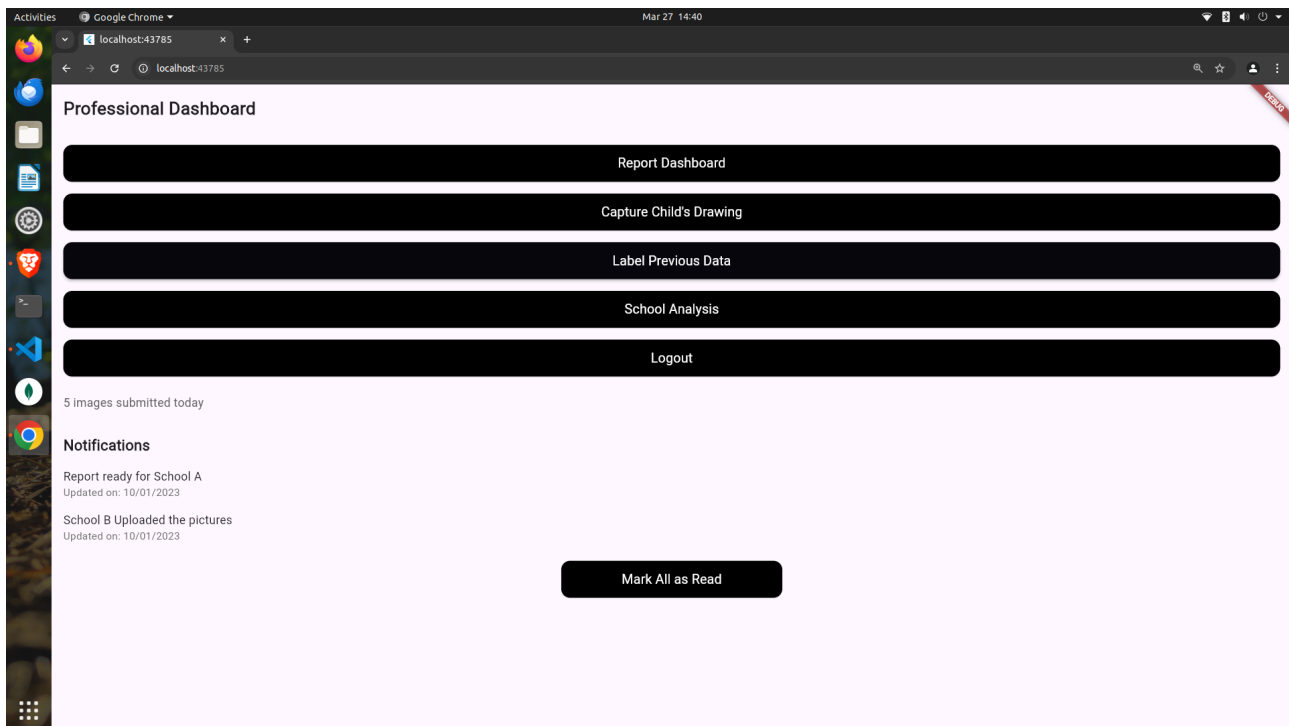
Activities Google Chrome ▾ Mar 27 14:40

localhost:43785 × +

localhost:43785

DEBUG

Professional Dashboard

Report Dashboard

Capture Child's Drawing

Label Previous Data

School Analysis

Logout

5 images submitted today

Notifications

Report ready for School A
Updated on: 10/01/2023

School B Uploaded the pictures
Updated on: 10/01/2023

Mark All as Read